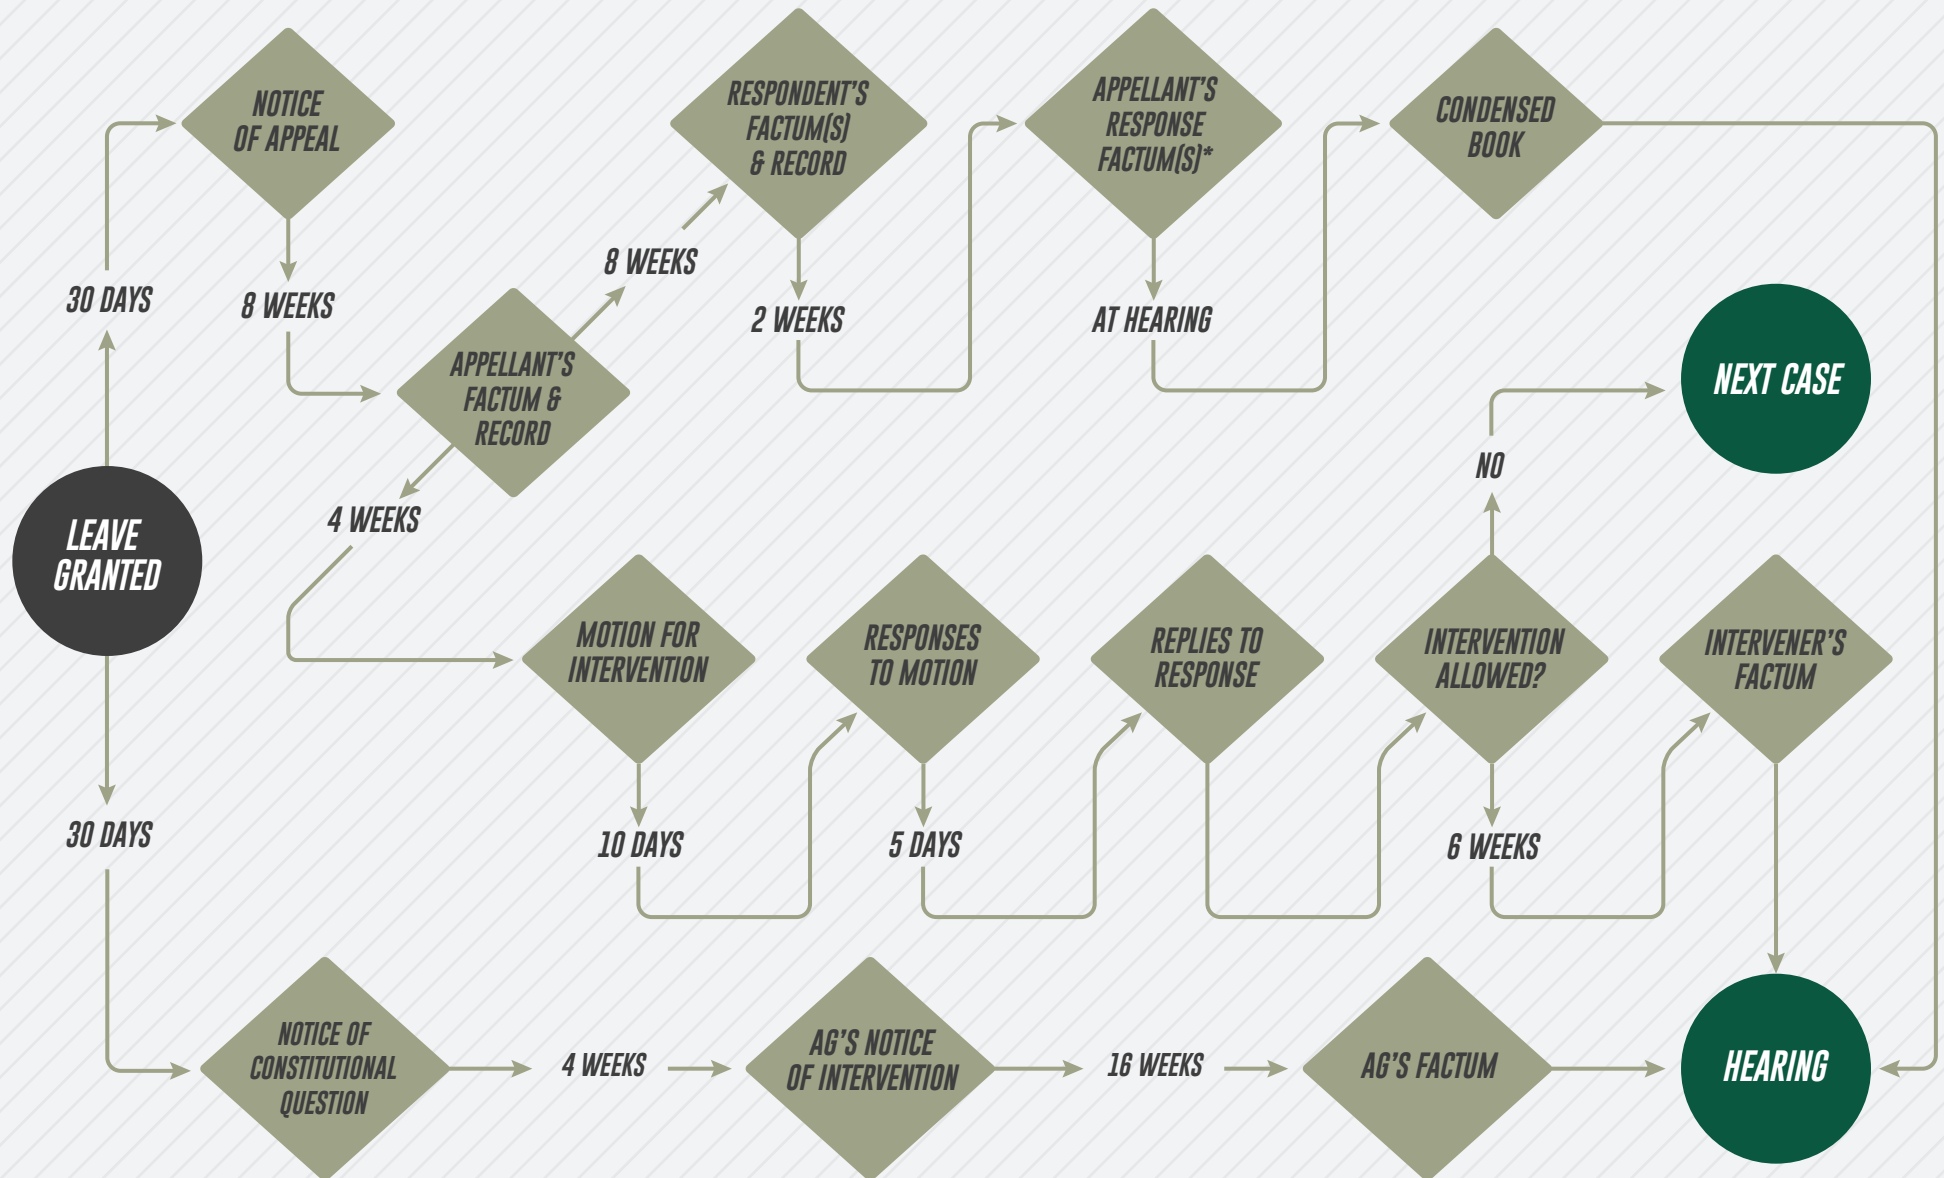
LEAVE GRANTED

30 DAYS

NOTICE OF APPEAL

8 WEEKS

APPELLANT'S FACTUM & RECORD

8 WEEKS

RESPONDENT'S FACTUM(S) & RECORD

2 WEEKS

APPELLANT'S RESPONSE FACTUM(S)*

AT HEARING

CONDENSED BOOK

NEXT CASE

NO

4 WEEKS

MOTION FOR INTERVENTION

10 DAYS

RESPONSES TO MOTION

5 DAYS

REPLIES TO RESPONSE

INTERVENTION ALLOWED?

6 WEEKS

INTERVENER'S FACTUM

30 DAYS

NOTICE OF CONSTITUTIONAL QUESTION

4 WEEKS

AG'S NOTICE OF INTERVENTION

16 WEEKS

AG'S FACTUM

HEARING